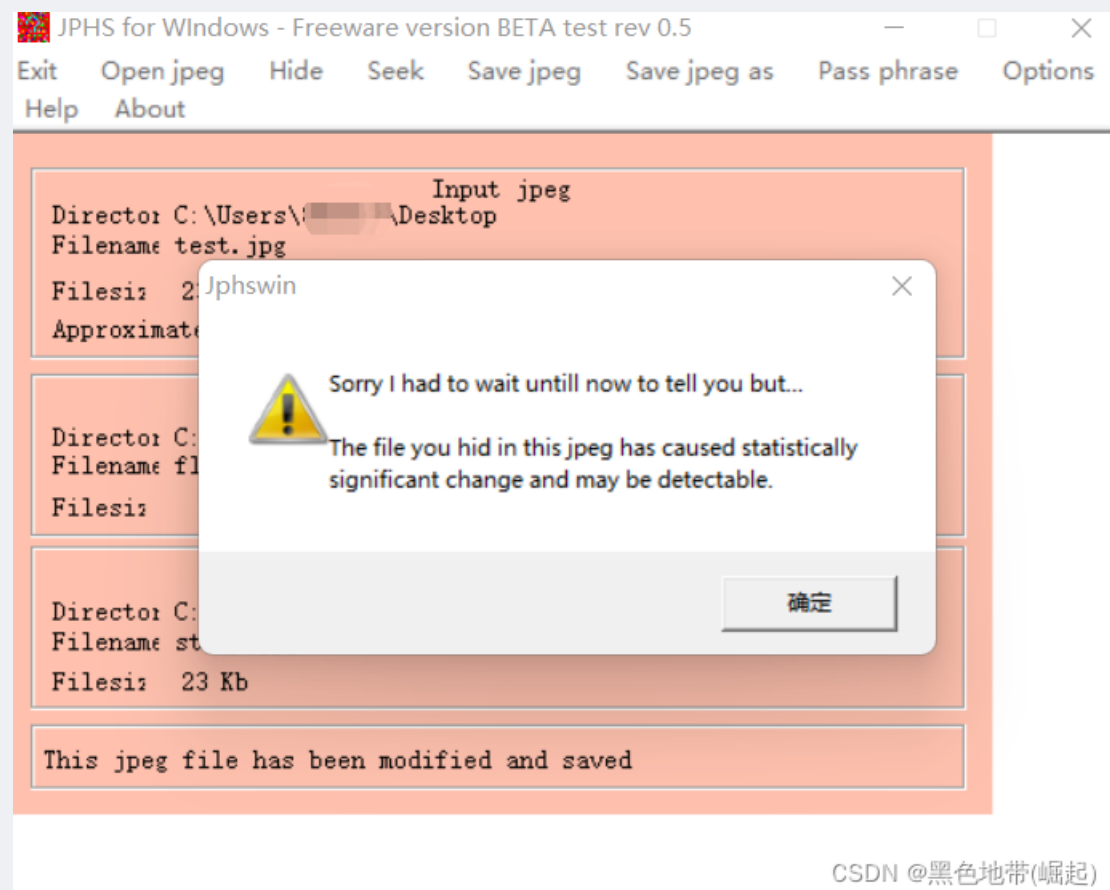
JPHS for WIndows - Freeware version BETA test rev 0.5

Exit Open jpeg Hide Seek Save jpeg Save jpeg as Pass phrase Options Help About

Input jpeg
Director C:\Users\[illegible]\Desktop
Filename test.jpg
Filesiz 2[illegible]
Approximate

Director C:
Filename fl
Filesiz

Director C:
Filename st
Filesiz 23 Kb

This jpeg file has been modified and saved

Jphswin

Sorry I had to wait untill now to tell you but...

The file you hid in this jpeg has caused statistically significant change and may be detectable.

确定

CSDN @黑色地带(崛起)